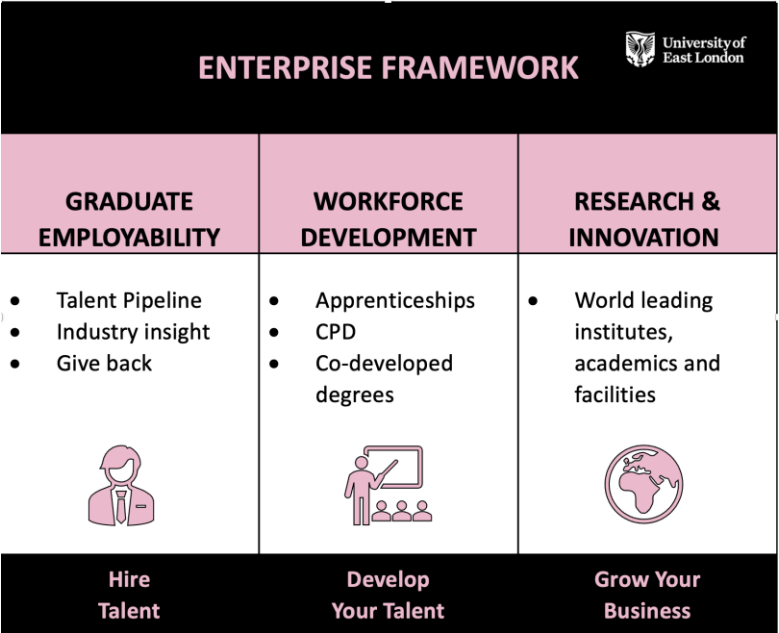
ENTERPRISE FRAMEWORK

University of East London

| GRADUATE EMPLOYABILITY | WORKFORCE DEVELOPMENT | RESEARCH & INNOVATION |
|---|---|---|
| • Talent Pipeline<br>• Industry insight<br>• Give back | • Apprenticeships<br>• CPD<br>• Co-developed degrees | • World leading institutes, academics and facilities |
| Hire Talent | Develop Your Talent | Grow Your Business |